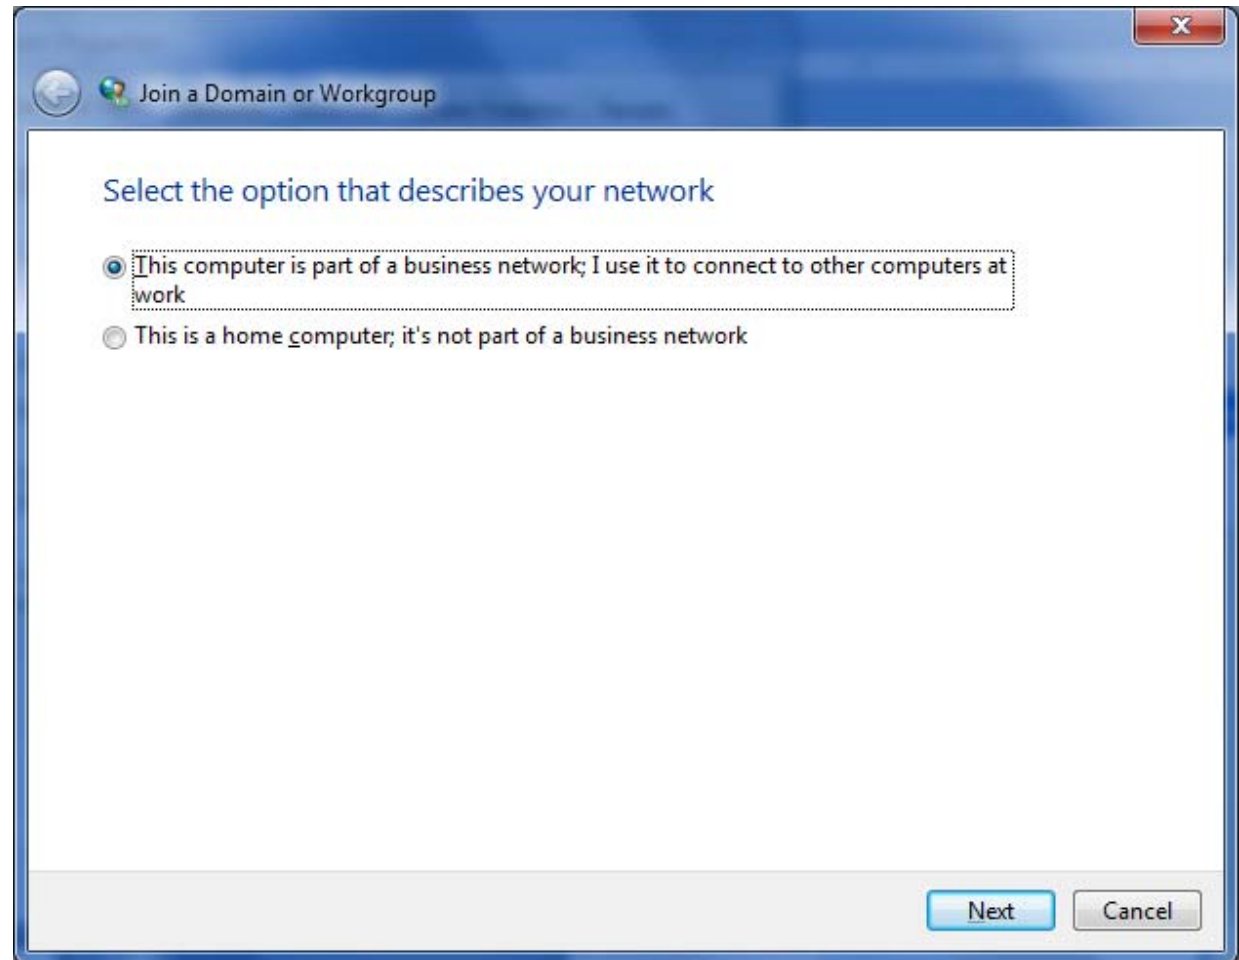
Join a Domain or Workgroup

Select the option that describes your network

This computer is part of a business network; I use it to connect to other computers at work

This is a home computer; it's not part of a business network

Next

Cancel